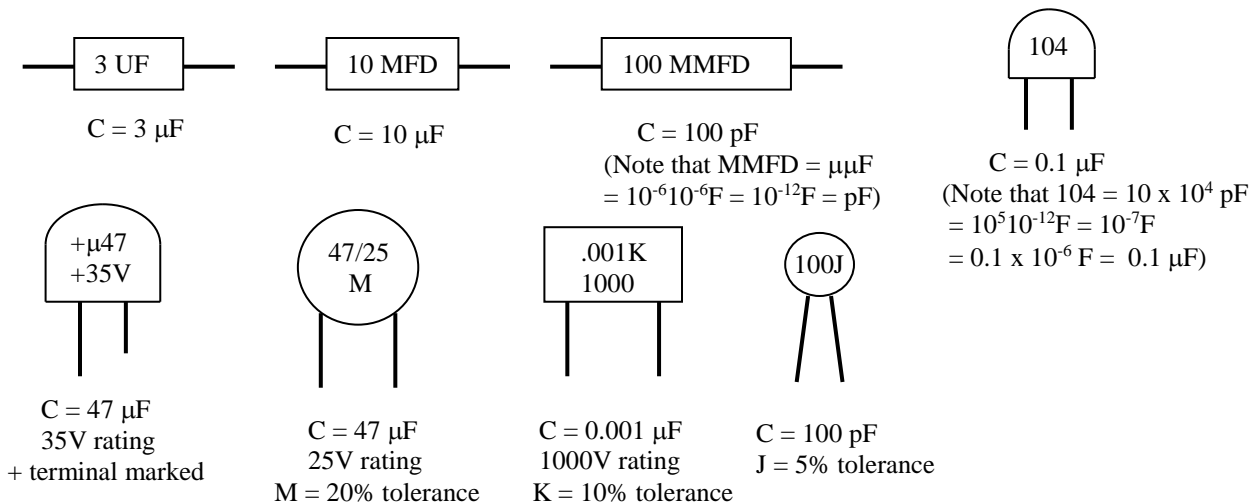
3 UF

C = 3 μF

10 MFD

C = 10 μF

100 MMFD

C = 100 pF
(Note that MMFD = μμF $= 10^{-6}10^{-6}F = 10^{-12}F = pF$)

104

C = 0.1 μF
(Note that $104 = 10 \times 10^4$ pF $= 10^5 10^{-12}F = 10^{-7}F$ $= 0.1 \times 10^{-6}$ F = 0.1 μF)

+μ47
+35V

C = 47 μF
35V rating
+ terminal marked

47/25
M

C = 47 μF
25V rating
M = 20% tolerance

.001K
1000

C = 0.001 μF
1000V rating
K = 10% tolerance

100J

C = 100 pF
J = 5% tolerance